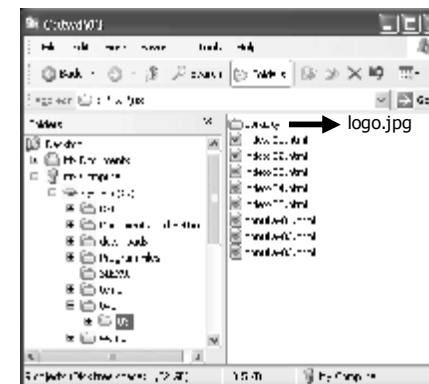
C:\xtwd\03

Back · Search Folders

Folders

Desktop
My Documents
My Computer

logo.jpg

index01.html
index02.html
index03.html
index04.html
index05.html

5 objects (Disk free space: 1.29 GB)

My Computer